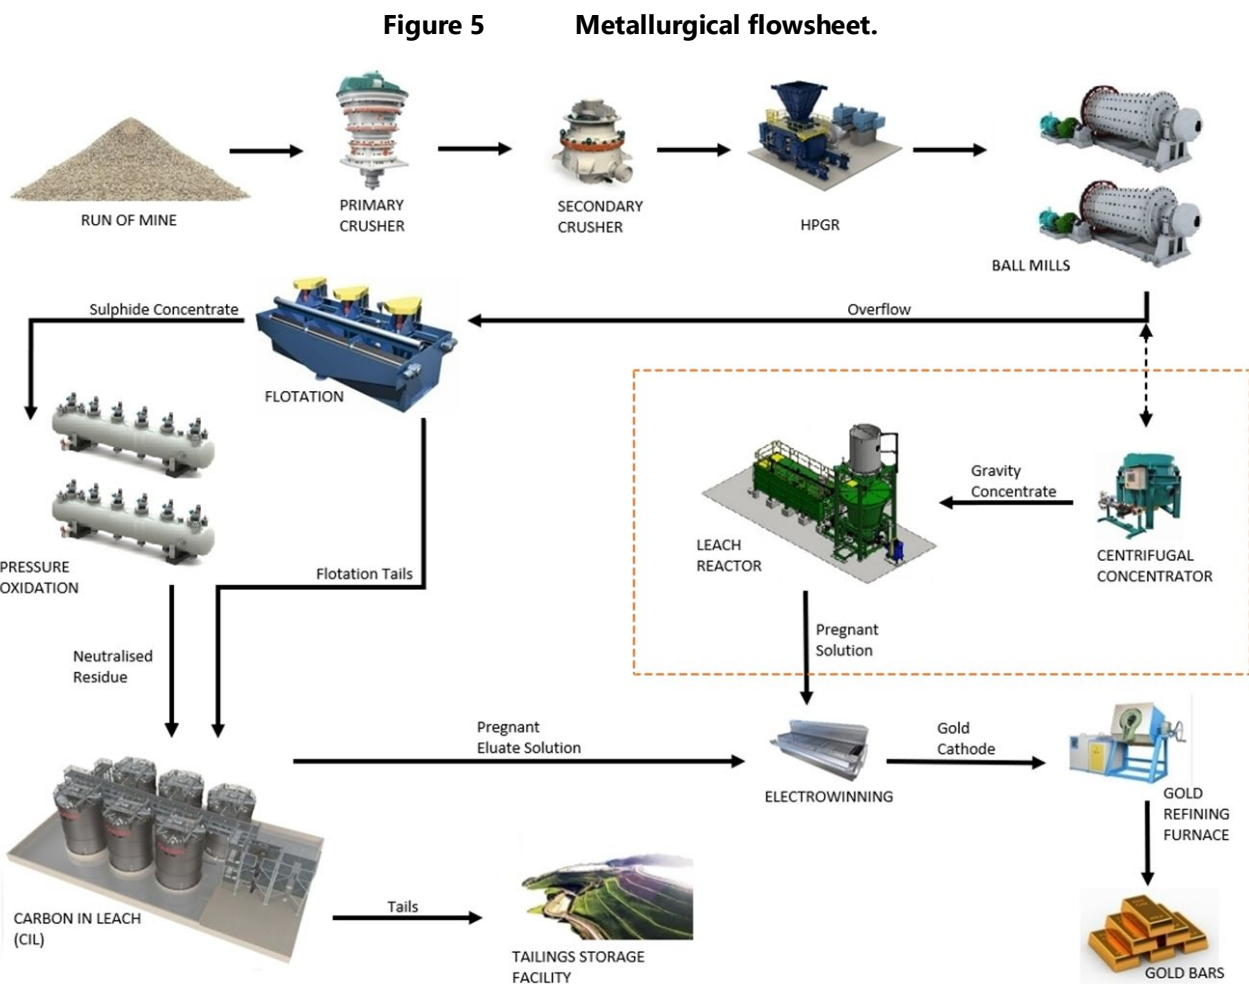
Figure 5 Metallurgical flowsheet.

RUN OF MINE

PRIMARY CRUSHER

SECONDARY CRUSHER

HPGR

BALL MILLS

Sulphide Concentrate

FLOTATION

Overflow

PRESSURE OXIDATION

Flotation Tails

Gravity Concentrate

LEACH REACTOR

CENTRIFUGAL CONCENTRATOR

Pregnant Solution

Neutralised Residue

Pregnant Eluate Solution

Gold Cathode

ELECTROWINNING

GOLD REFINING FURNACE

CARBON IN LEACH (CIL)

Tails

TAILINGS STORAGE FACILITY

GOLD BARS